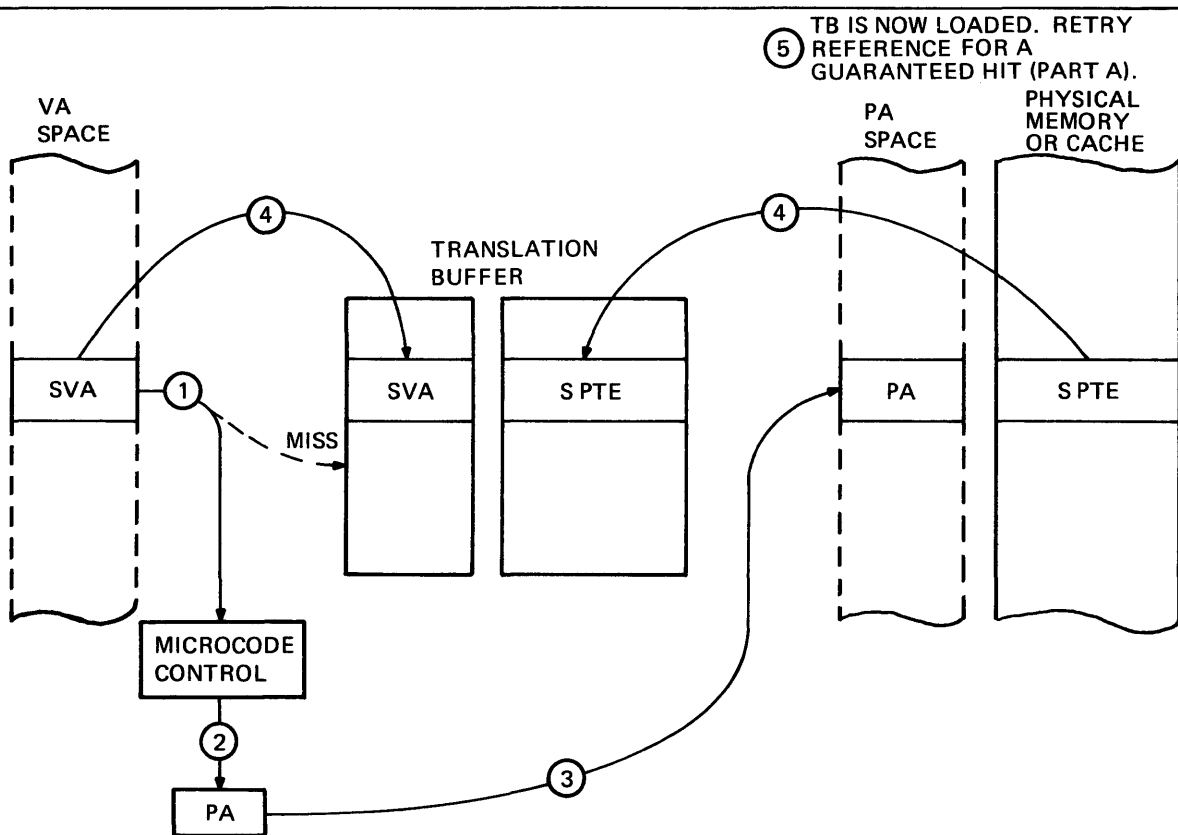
5 TB IS NOW LOADED. RETRY REFERENCE FOR A GUARANTEED HIT (PART A).

VA SPACE

PA SPACE

PHYSICAL MEMORY OR CACHE

4

4

TRANSLATION BUFFER

SVA

1

SVA

S PTE

PA

S PTE

MISS

MICROCODE CONTROL

2

PA

3